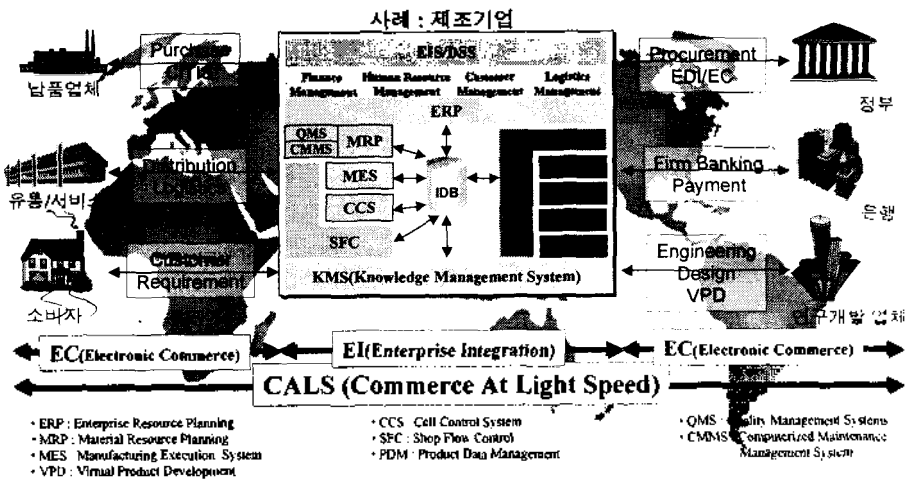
사례 : 제조기업

납품업체

Purchase
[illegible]

EIS/DSS

Finance Management

Human Resource Management

Customer Management

Logistics Management

ERP

QMS

CMMS

MRP

MES

CCS

SFC

IDB

KMS(Knowledge Management System)

Procurement
EDI/EC

정부

유통/서비스

Distribution
Logistics

Firm Banking
Payment

은행

소비자

Customer
Requirement

Engineering
Design
VPD

연구개발업체

EC(Electronic Commerce)

EI(Enterprise Integration)

EC(Electronic Commerce)

CALS (Commerce At Light Speed)

· ERP : Enterprise Resource Planning
· MRP : Material Resource Planning
· MES : Manufacturing Execution System
· VPD : Virtual Product Development

· CCS : Cell Control System
· SFC : Shop Flow Control
· PDM : Product Data Management

· QMS : Quality Management Systems
· CMMS : Computerized Maintenance Management System